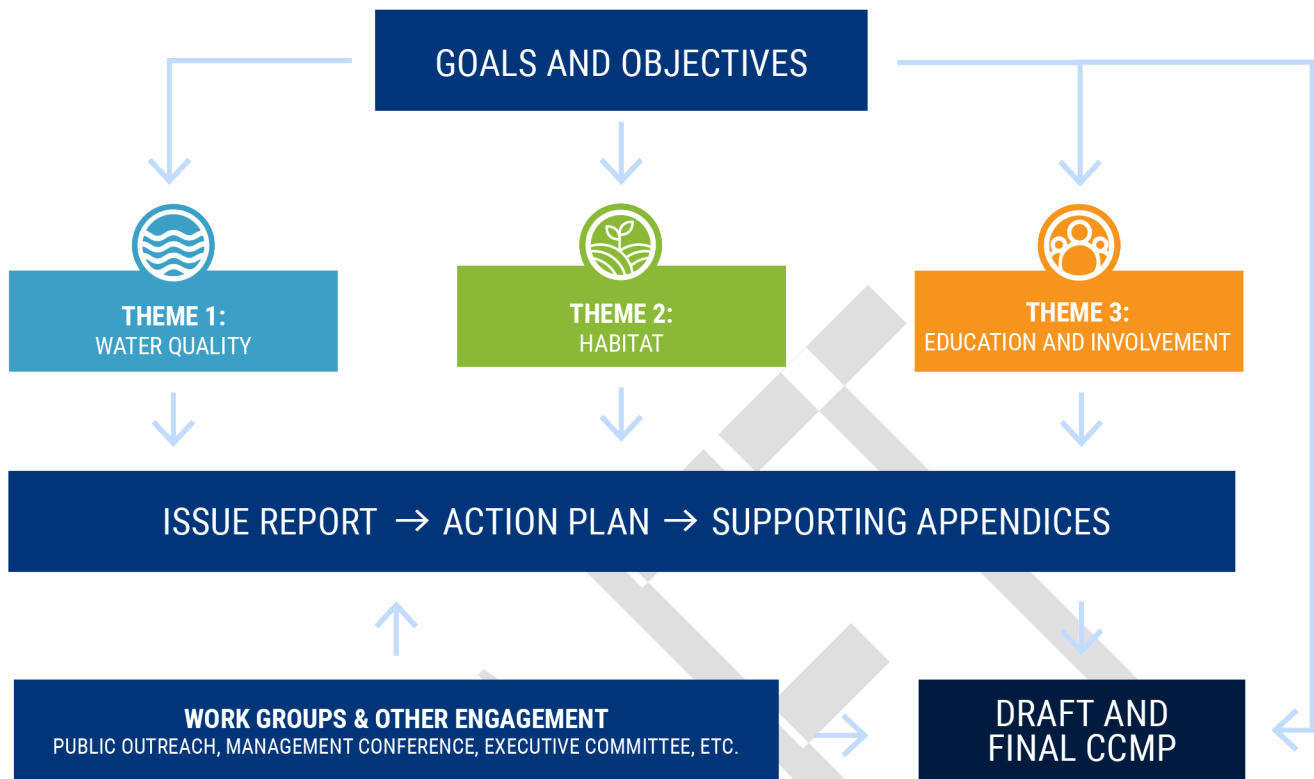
GOALS AND OBJECTIVES

THEME 1:
WATER QUALITY

THEME 2:
HABITAT

THEME 3:
EDUCATION AND INVOLVEMENT

ISSUE REPORT → ACTION PLAN → SUPPORTING APPENDICES

WORK GROUPS & OTHER ENGAGEMENT
PUBLIC OUTREACH, MANAGEMENT CONFERENCE, EXECUTIVE COMMITTEE, ETC.

DRAFT AND FINAL CCMP